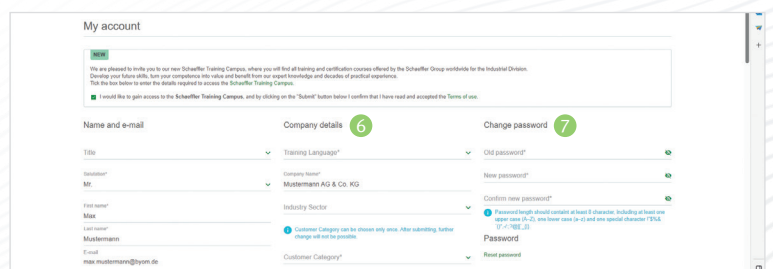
My account

NEW

We are pleased to invite you to our new Schaeffler Training Campus, where you will find all training and certification courses offered by the Schaeffler Group worldwide for the Industrial Division. Develop your future skills, turn your competence into value and benefit from our expert knowledge and decades of practical experience. Tick the box below to enter the details required to access the Schaeffler Training Campus.

I would like to gain access to the Schaeffler Training Campus, and by clicking on the "Submit" button below I confirm that I have read and accepted the Terms of use.

Name and e-mail

Title

Salutation*
Mr.

First name*
Max

Last name*
Mustermann

E-mail
max.mustermann@byom.de

Company details 6

Training Language*

Company Name*
Mustermann AG & Co. KG

Industry Sector

Customer Category can be chosen only once. After submitting, further change will not be possible.

Customer Category*

Change password 7

Old password*

New password*

Confirm new password*

Password length should contain at least 8 character, Including at least one upper case (A–Z), one lower case (a–z) and one special character !"$%& '()*,-:;?@[]_{}

Password

Reset password